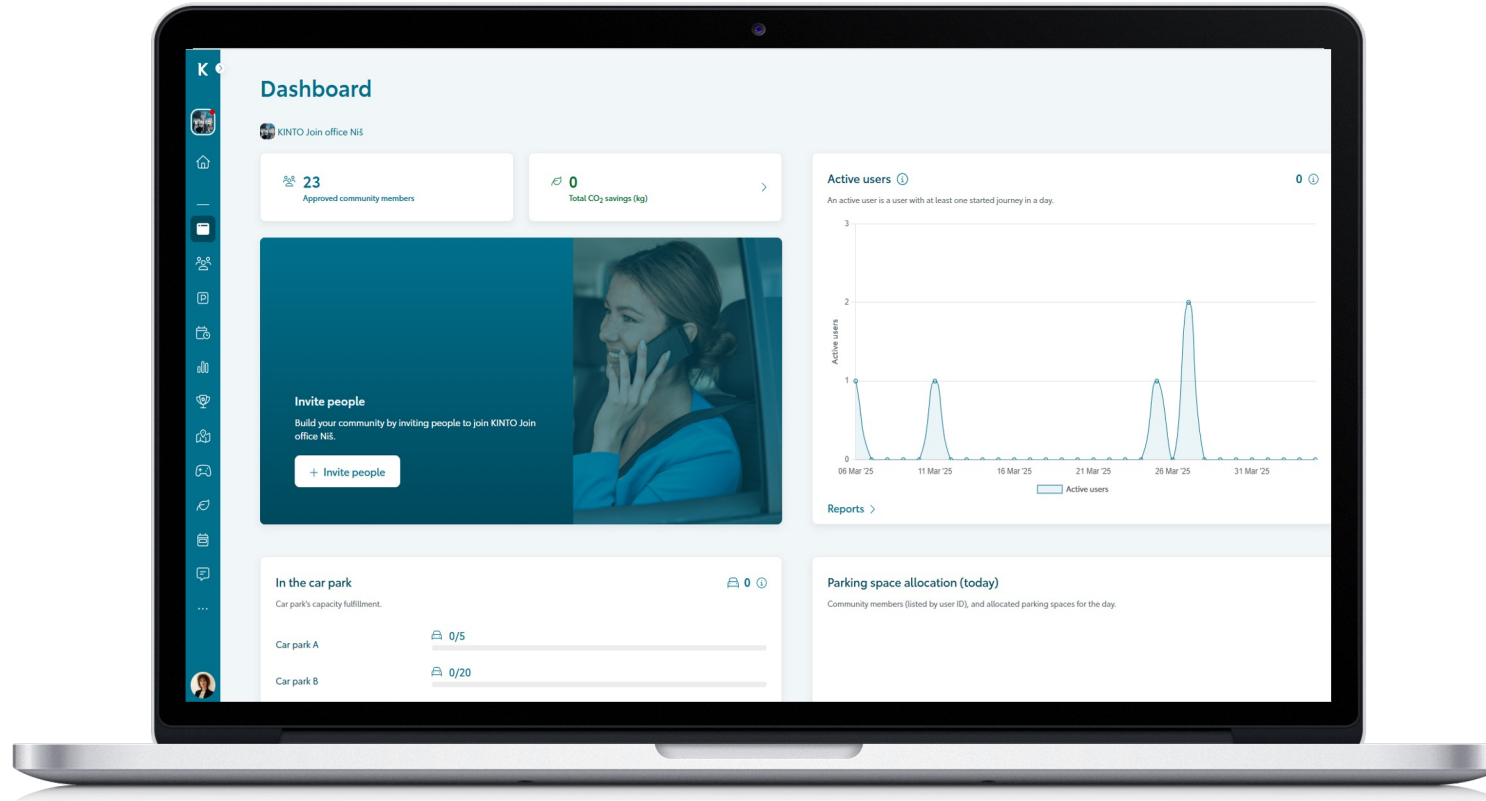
K

Dashboard

KINTO Join office Niš

23
Approved community members

0
Total $CO_2$ savings (kg)

Active users

0

An active user is a user with at least one started journey in a day.

3
2
1
0

Active users

06 Mar '25
11 Mar '25
16 Mar '25
21 Mar '25
26 Mar '25
31 Mar '25

Active users

Reports

Invite people

Build your community by inviting people to join KINTO Join office Niš.

+ Invite people

In the car park

0

Car park's capacity fulfillment.

Car park A
0/5

Car park B
0/20

Parking space allocation (today)

Community members (listed by user ID), and allocated parking spaces for the day.